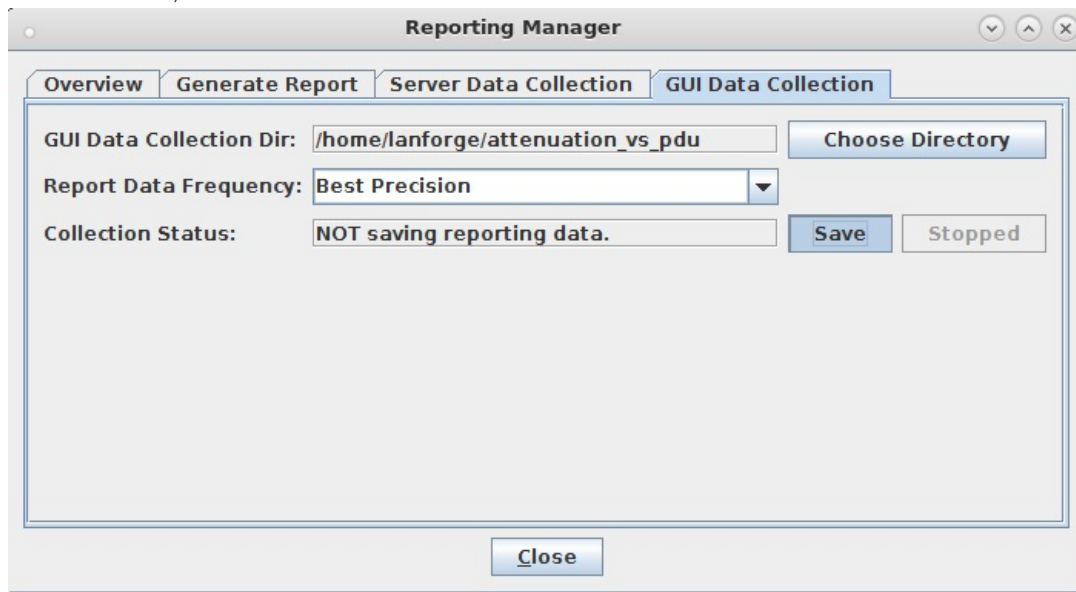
Reporting Manager

Overview | Generate Report | Server Data Collection | GUI Data Collection

GUI Data Collection Dir: /home/lanforge/attenuation_vs_pdu Choose Directory

Report Data Frequency: Best Precision

Collection Status: NOT saving reporting data. Save Stopped

Close